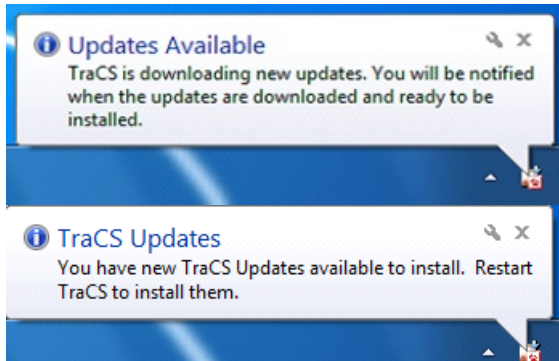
Updates Available

TraCS is downloading new updates. You will be notified when the updates are downloaded and ready to be installed.

TraCS Updates

You have new TraCS Updates available to install. Restart TraCS to install them.